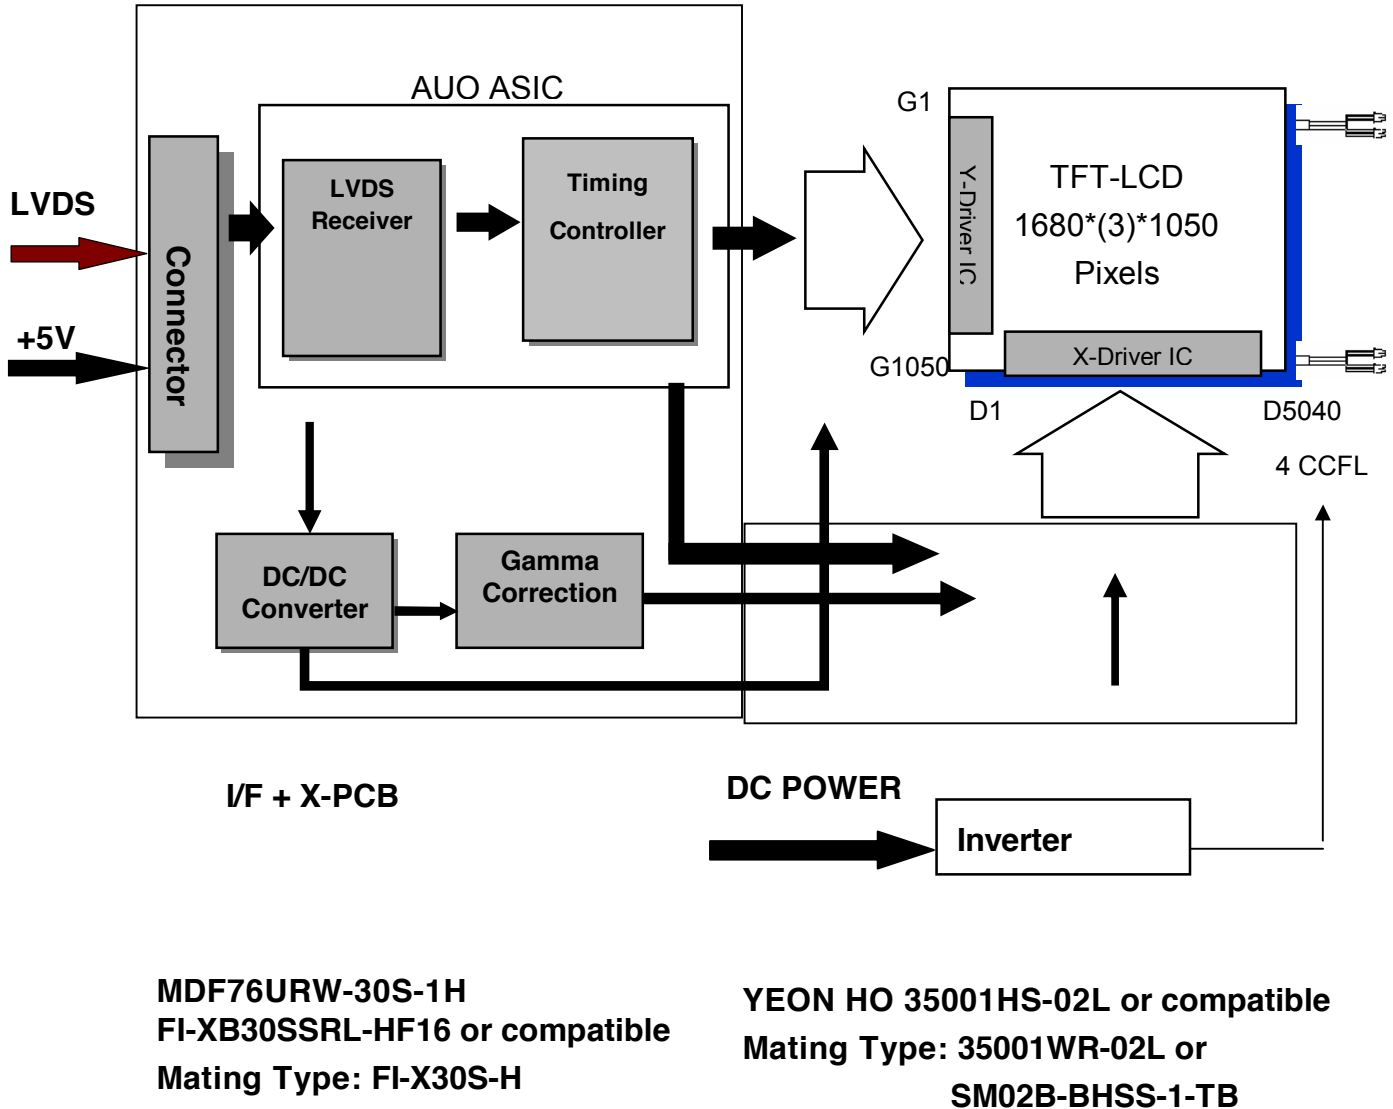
AUO ASIC

LVDS

+5V

Connector

LVDS Receiver

Timing Controller

G1

Y-Driver IC

TFT-LCD 1680*(3)*1050 Pixels

G1050

X-Driver IC

D1

D5040

4 CCFL

DC/DC Converter

Gamma Correction

I/F + X-PCB

DC POWER

Inverter

MDF76URW-30S-1H
FI-XB30SSRL-HF16 or compatible
Mating Type: FI-X30S-H

YEON HO 35001HS-02L or compatible
Mating Type: 35001WR-02L or
SM02B-BHSS-1-TB